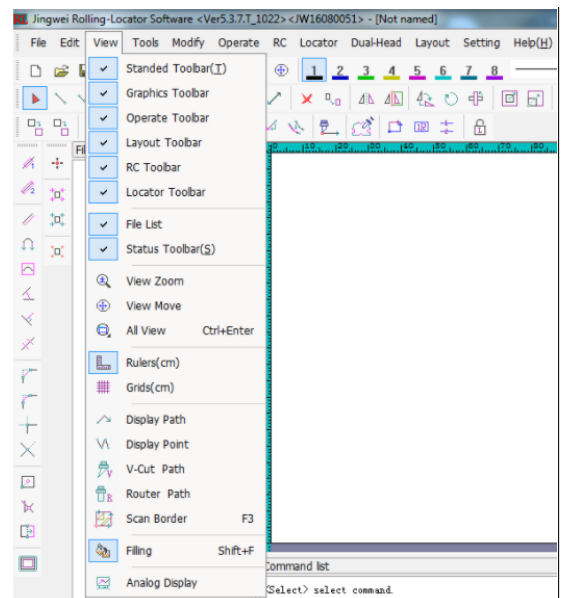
Jingwei Rolling-Locator Software <Ver5.3.7.T_1022><JW16080051> - [Not named]

File Edit View Tools Modify Operate RC Locator Dual-Head Layout Setting Help(H)

1 2 3 4 5 6 7 8

Standed Toolbar(T)
Graphics Toolbar
Operate Toolbar
Layout Toolbar
RC Toolbar
Locator Toolbar
File List
Status Toolbar(S)
View Zoom
View Move
All View Ctrl+Enter
Rulers(cm)
Grids(cm)
Display Path
Display Point
V-Cut Path
Router Path
Scan Border F3
Filling Shift+F
Analog Display

Fil

10 20 30 40 50 60 70 80

Command list
<Select> select command.